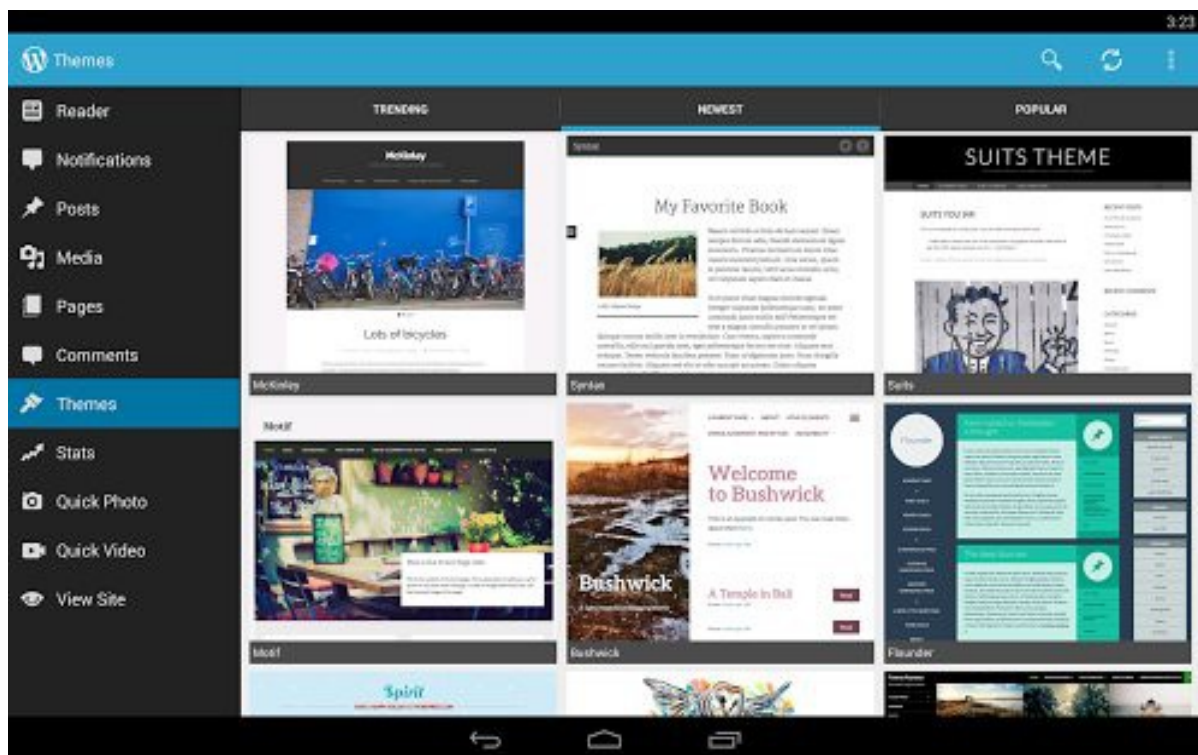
3:23

Themes

Reader
Notifications
Posts
Media
Pages
Comments
Themes
Stats
Quick Photo
Quick Video
View Site

TRENDING
NEWEST
POPULAR

McKinley
Lots of bicycles
McKinley

Syntax
My Favorite Book
Syntax

SUITS THEME
Suits

Motif
Motif

Welcome to Bushwick
A Temple in Bali
Bushwick
Bushwick

Flounder

Spirit